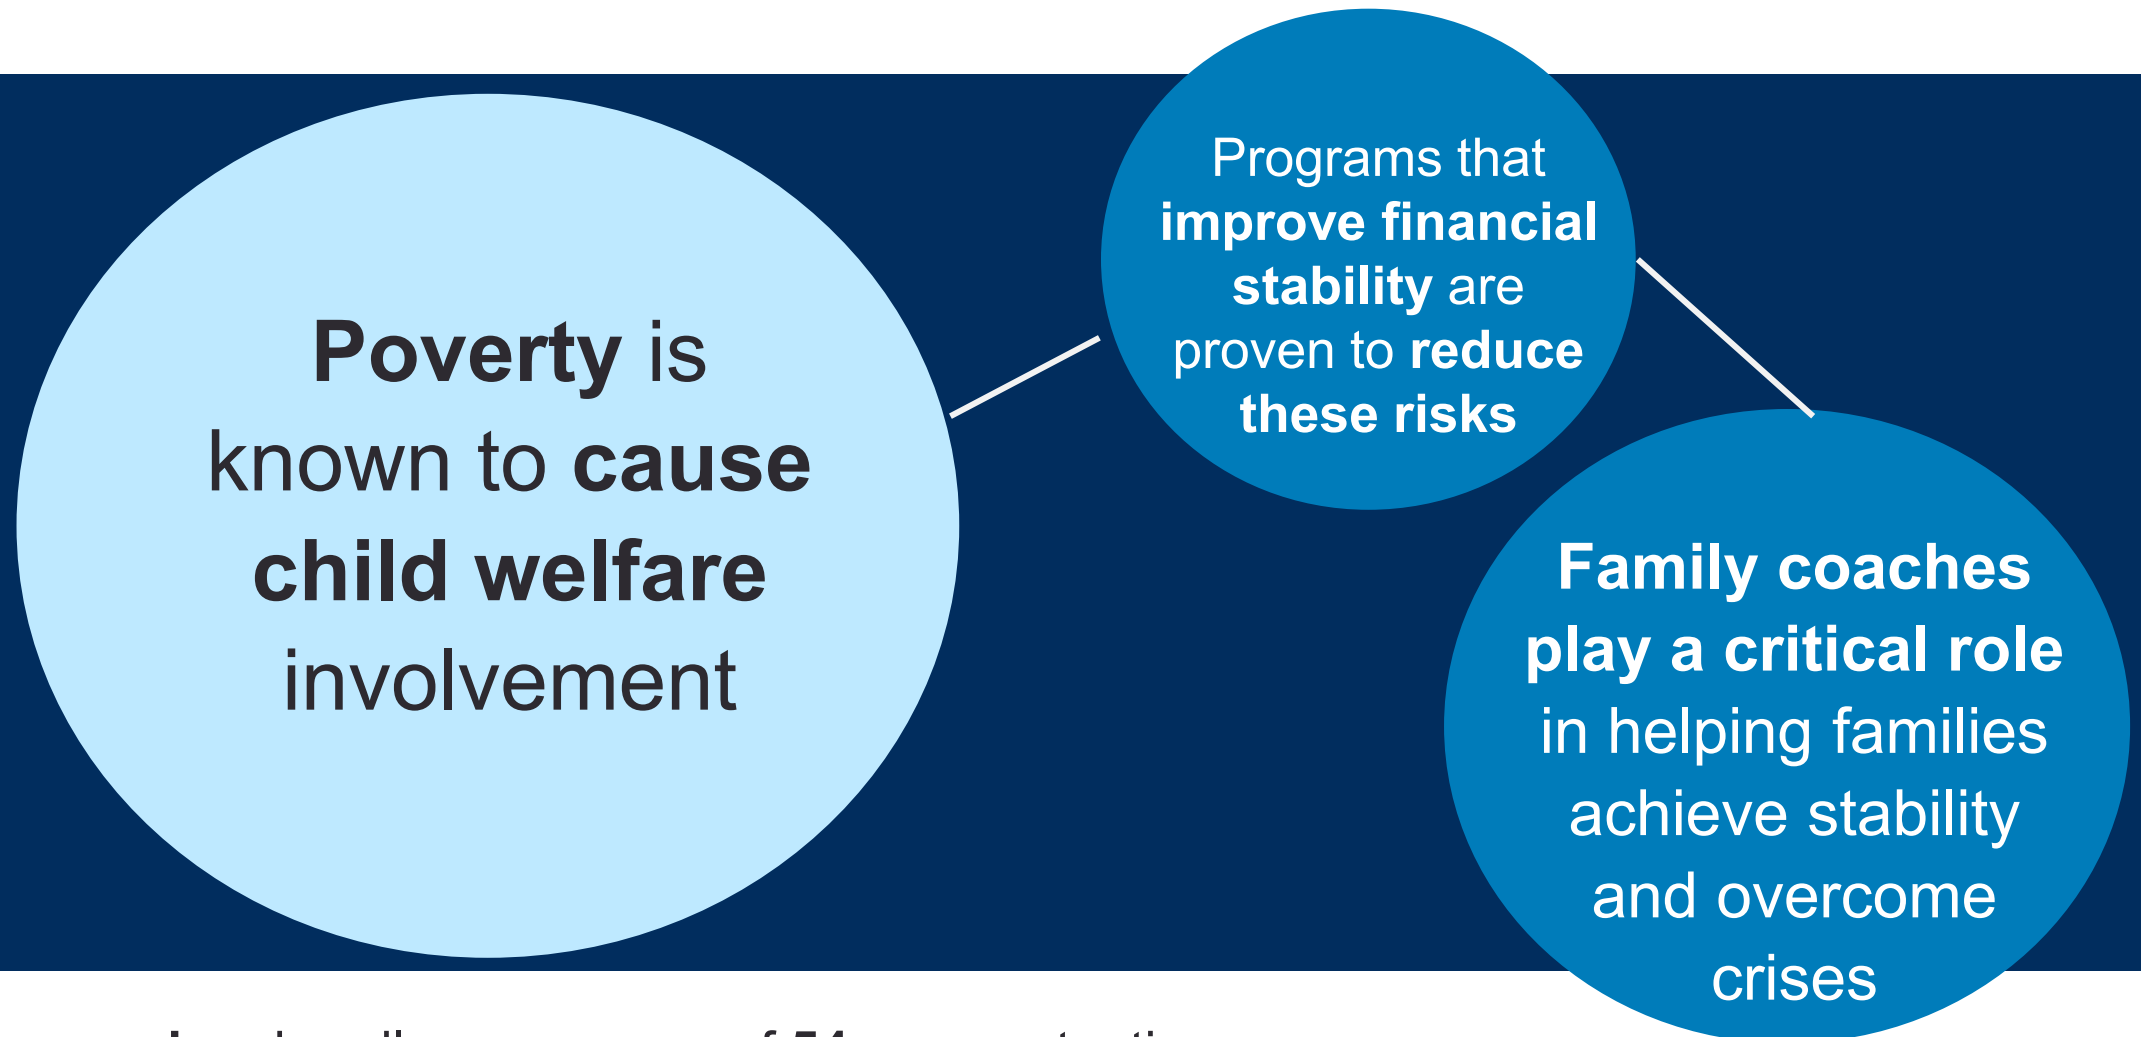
Poverty is known to cause child welfare involvement

Programs that improve financial stability are proven to reduce these risks

Family coaches play a critical role in helping families achieve stability and overcome crises

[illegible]